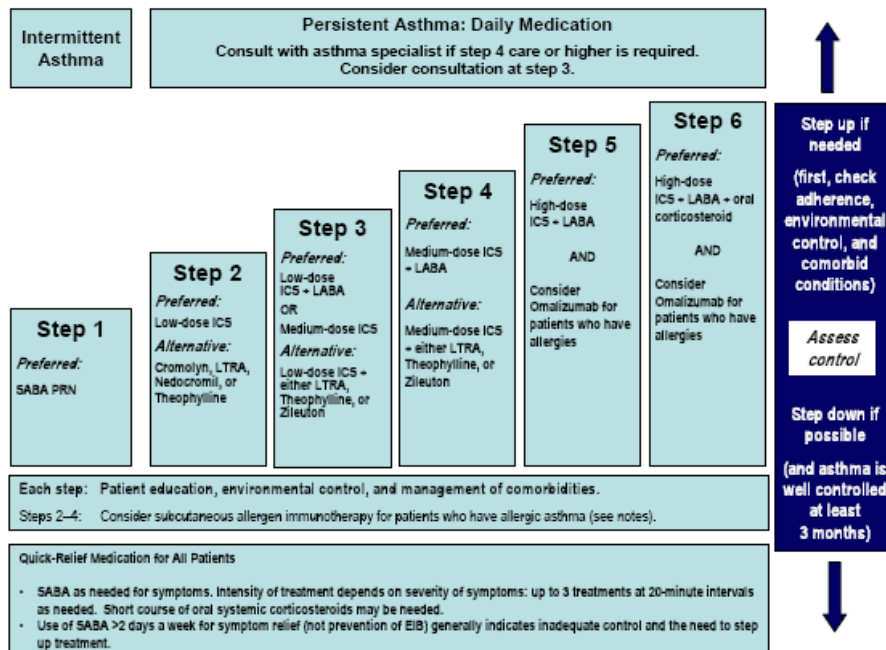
Intermittent Asthma

Persistent Asthma: Daily Medication
Consult with asthma specialist if step 4 care or higher is required. Consider consultation at step 3.

Step 1
Preferred:
SABA PRN

Step 2
Preferred:
Low-dose ICS
Alternative:
Cromolyn, LTRA, Nedocromil, or Theophylline

Step 3
Preferred:
Low-dose ICS + LABA
OR
Medium-dose ICS
Alternative:
Low-dose ICS + either LTRA, Theophylline, or Zileuton

Step 4
Preferred:
Medium-dose ICS + LABA
Alternative:
Medium-dose ICS + either LTRA, Theophylline, or Zileuton

Step 5
Preferred:
High-dose ICS + LABA
AND
Consider Omalizumab for patients who have allergies

Step 6
Preferred:
High-dose ICS + LABA + oral corticosteroid
AND
Consider Omalizumab for patients who have allergies

Step up if needed
(first, check adherence, environmental control, and comorbid conditions)

Assess control

Step down if possible
(and asthma is well controlled at least 3 months)

Each step: Patient education, environmental control, and management of comorbidities.
Steps 2–4: Consider subcutaneous allergen immunotherapy for patients who have allergic asthma (see notes).

Quick-Relief Medication for All Patients
• SABA as needed for symptoms. Intensity of treatment depends on severity of symptoms: up to 3 treatments at 20-minute intervals as needed. Short course of oral systemic corticosteroids may be needed.
• Use of SABA >2 days a week for symptom relief (not prevention of EIB) generally indicates inadequate control and the need to step up treatment.